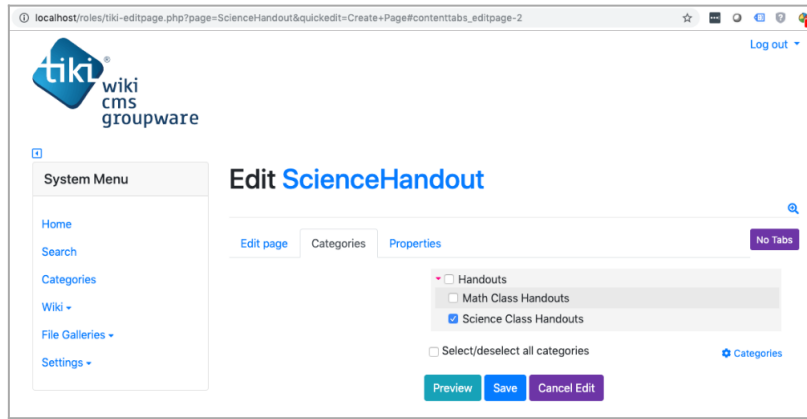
localhost/roles/tiki-editpage.php?page=ScienceHandout&quickedit=Create+Page#contenttabs_editpage-2

Log out

tiki® wiki cms groupware

System Menu

Home
Search
Categories
Wiki
File Galleries
Settings

Edit ScienceHandout

Edit page | Categories | Properties

No Tabs

Handouts
Math Class Handouts
Science Class Handouts

Select/deselect all categories

Categories

Preview | Save | Cancel Edit